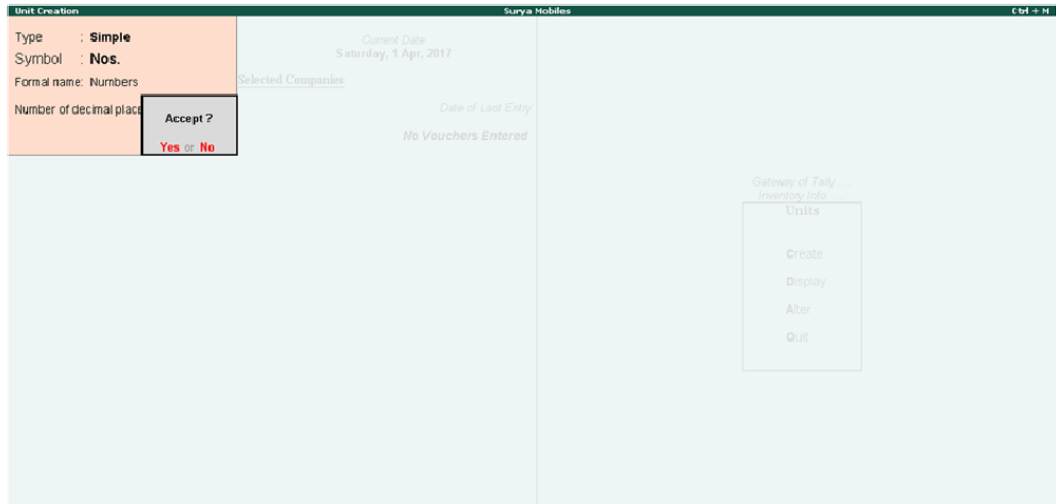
Unit Creation

Surya Mobiles

Ctrl + M

Type : Simple
Symbol : Nos.
Formal name: Numbers
Number of decimal place

Accept ?

Yes or No

Current Date
Saturday, 1 Apr, 2017

Selected Companies

Date of Last Entry

No Vouchers Entered

Gateway of Tally ...
Inventory Info.

Units

Create
Display
Alter
Quit